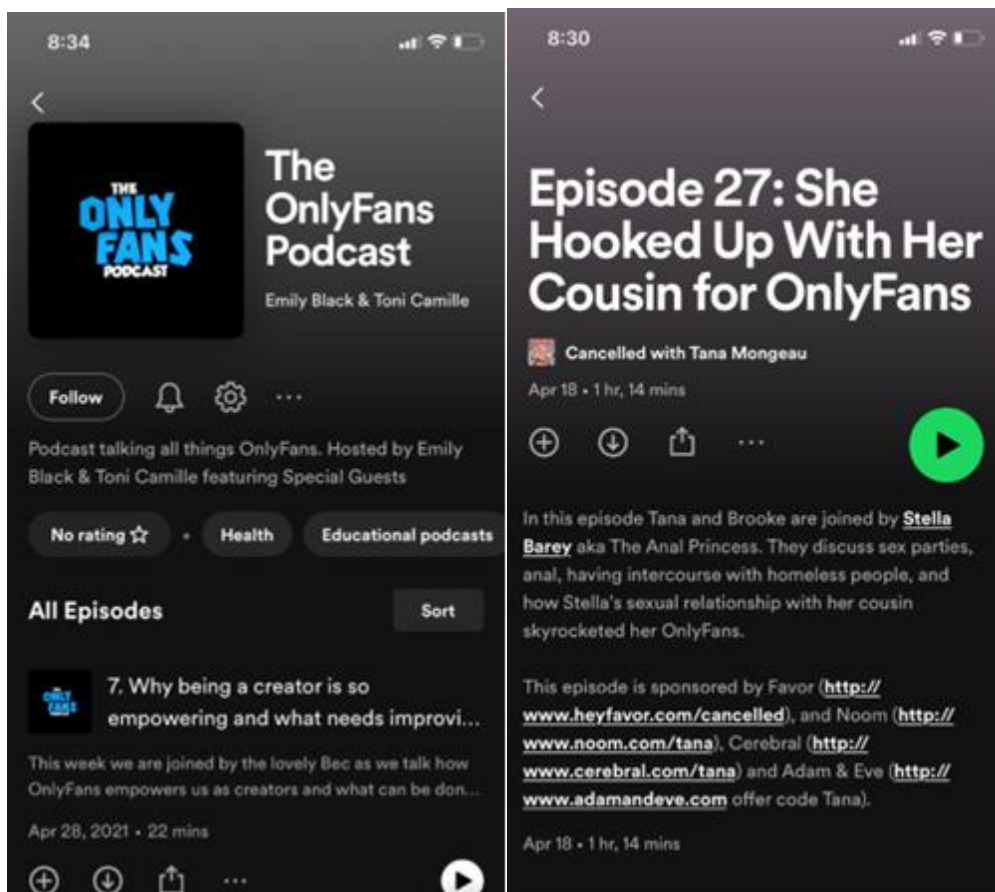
8:34

THE ONLY FANS PODCAST

The OnlyFans Podcast

Emily Black & Toni Camille

Follow

Podcast talking all things OnlyFans. Hosted by Emily Black & Toni Camille featuring Special Guests

No rating ☆ • Health Educational podcasts

All Episodes

Sort

ONLY FANS

7. Why being a creator is so empowering and what needs improvi...

This week we are joined by the lovely Bec as we talk how OnlyFans empowers us as creators and what can be don...

Apr 28, 2021 • 22 mins

8:30

Episode 27: She Hooked Up With Her Cousin for OnlyFans

Cancelled with Tana Mongeau

Apr 18 • 1 hr, 14 mins

In this episode Tana and Brooke are joined by Stella Barey aka The Anal Princess. They discuss sex parties, anal, having intercourse with homeless people, and how Stella's sexual relationship with her cousin skyrocketed her OnlyFans.

This episode is sponsored by Favor (http://www.heyfavor.com/cancelled), and Noom (http://www.noom.com/tana), Cerebral (http://www.cerebral.com/tana) and Adam & Eve (http://www.adamandeve.com offer code Tana).

Apr 18 • 1 hr, 14 mins